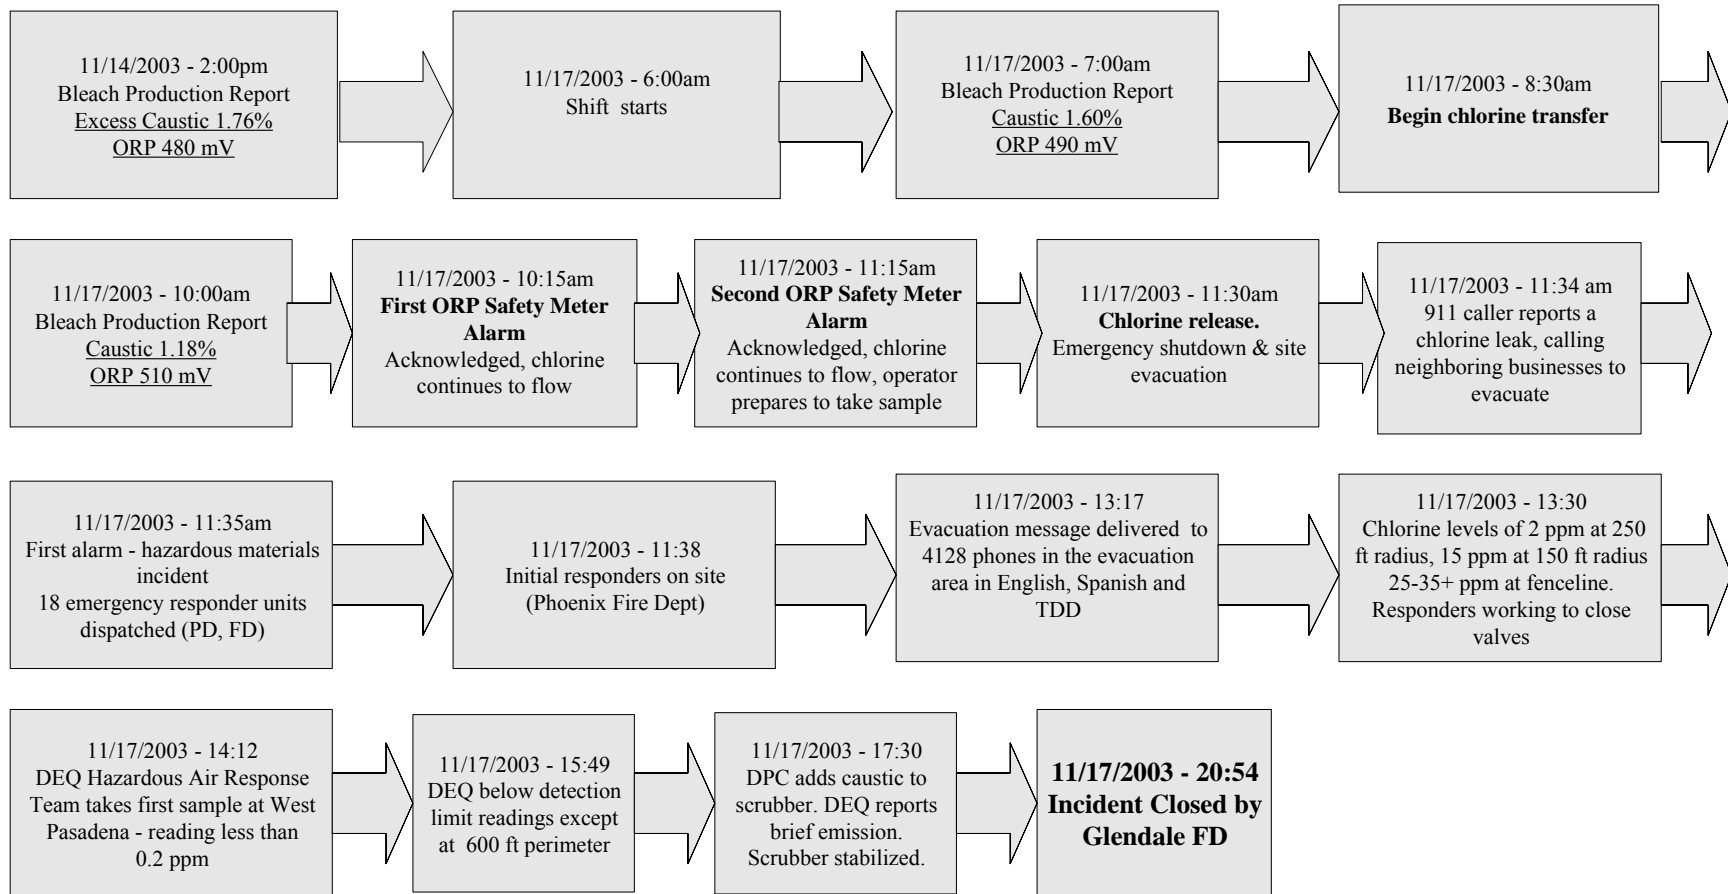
11/14/2003 - 2:00pm
Bleach Production Report
Excess Caustic 1.76%
ORP 480 mV

11/17/2003 - 6:00am
Shift starts

11/17/2003 - 7:00am
Bleach Production Report
Caustic 1.60%
ORP 490 mV

11/17/2003 - 8:30am
**Begin chlorine transfer**

11/17/2003 - 10:00am
Bleach Production Report
Caustic 1.18%
ORP 510 mV

11/17/2003 - 10:15am
**First ORP Safety Meter Alarm**
Acknowledged, chlorine continues to flow

11/17/2003 - 11:15am
**Second ORP Safety Meter Alarm**
Acknowledged, chlorine continues to flow, operator prepares to take sample

11/17/2003 - 11:30am
**Chlorine release.**
Emergency shutdown & site evacuation

11/17/2003 - 11:34 am
911 caller reports a chlorine leak, calling neighboring businesses to evacuate

11/17/2003 - 11:35am
First alarm - hazardous materials incident
18 emergency responder units dispatched (PD, FD)

11/17/2003 - 11:38
Initial responders on site
(Phoenix Fire Dept)

11/17/2003 - 13:17
Evacuation message delivered to 4128 phones in the evacuation area in English, Spanish and TDD

11/17/2003 - 13:30
Chlorine levels of 2 ppm at 250 ft radius, 15 ppm at 150 ft radius 25-35+ ppm at fenceline.
Responders working to close valves

11/17/2003 - 14:12
DEQ Hazardous Air Response Team takes first sample at West Pasadena - reading less than 0.2 ppm

11/17/2003 - 15:49
DEQ below detection limit readings except at 600 ft perimeter

11/17/2003 - 17:30
DPC adds caustic to scrubber. DEQ reports brief emission.
Scrubber stabilized.

**11/17/2003 - 20:54**
**Incident Closed by Glendale FD**